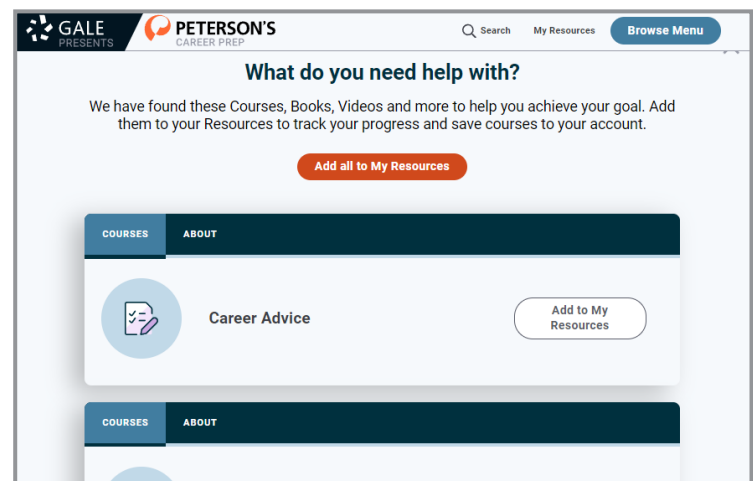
GALE PRESENTS PETERSON'S CAREER PREP

Search My Resources Browse Menu

What do you need help with?

We have found these Courses, Books, Videos and more to help you achieve your goal. Add them to your Resources to track your progress and save courses to your account.

Add all to My Resources

COURSES ABOUT

Career Advice

Add to My Resources

COURSES ABOUT